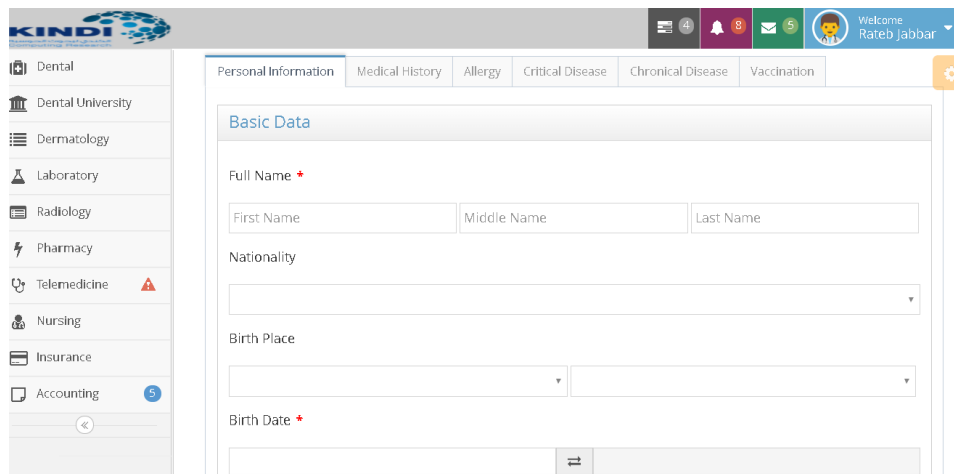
KINDI

4 8 5 Welcome Rateb Jabbar

Dental
Dental University
Dermatology
Laboratory
Radiology
Pharmacy
Telemedicine
Nursing
Insurance
Accounting 5

Personal Information | Medical History | Allergy | Critical Disease | Chronical Disease | Vaccination

Basic Data

Full Name *

First Name | Middle Name | Last Name

Nationality

Birth Place

Birth Date *